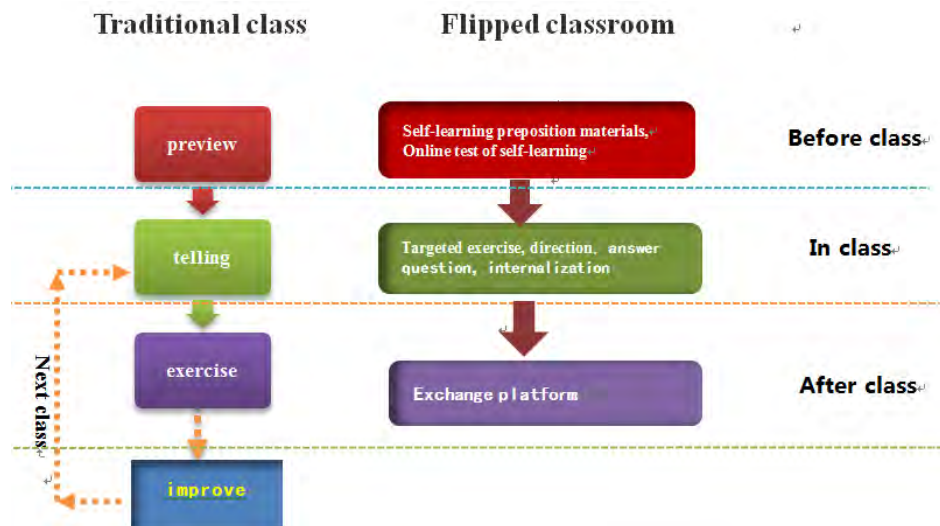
Traditional class

Flipped classroom

preview

Self-learning preposition materials, Online test of self-learning

Before class

telling

Targeted exercise, direction, answer question, internalization

In class

exercise

Exchange platform

After class

Next class

improve